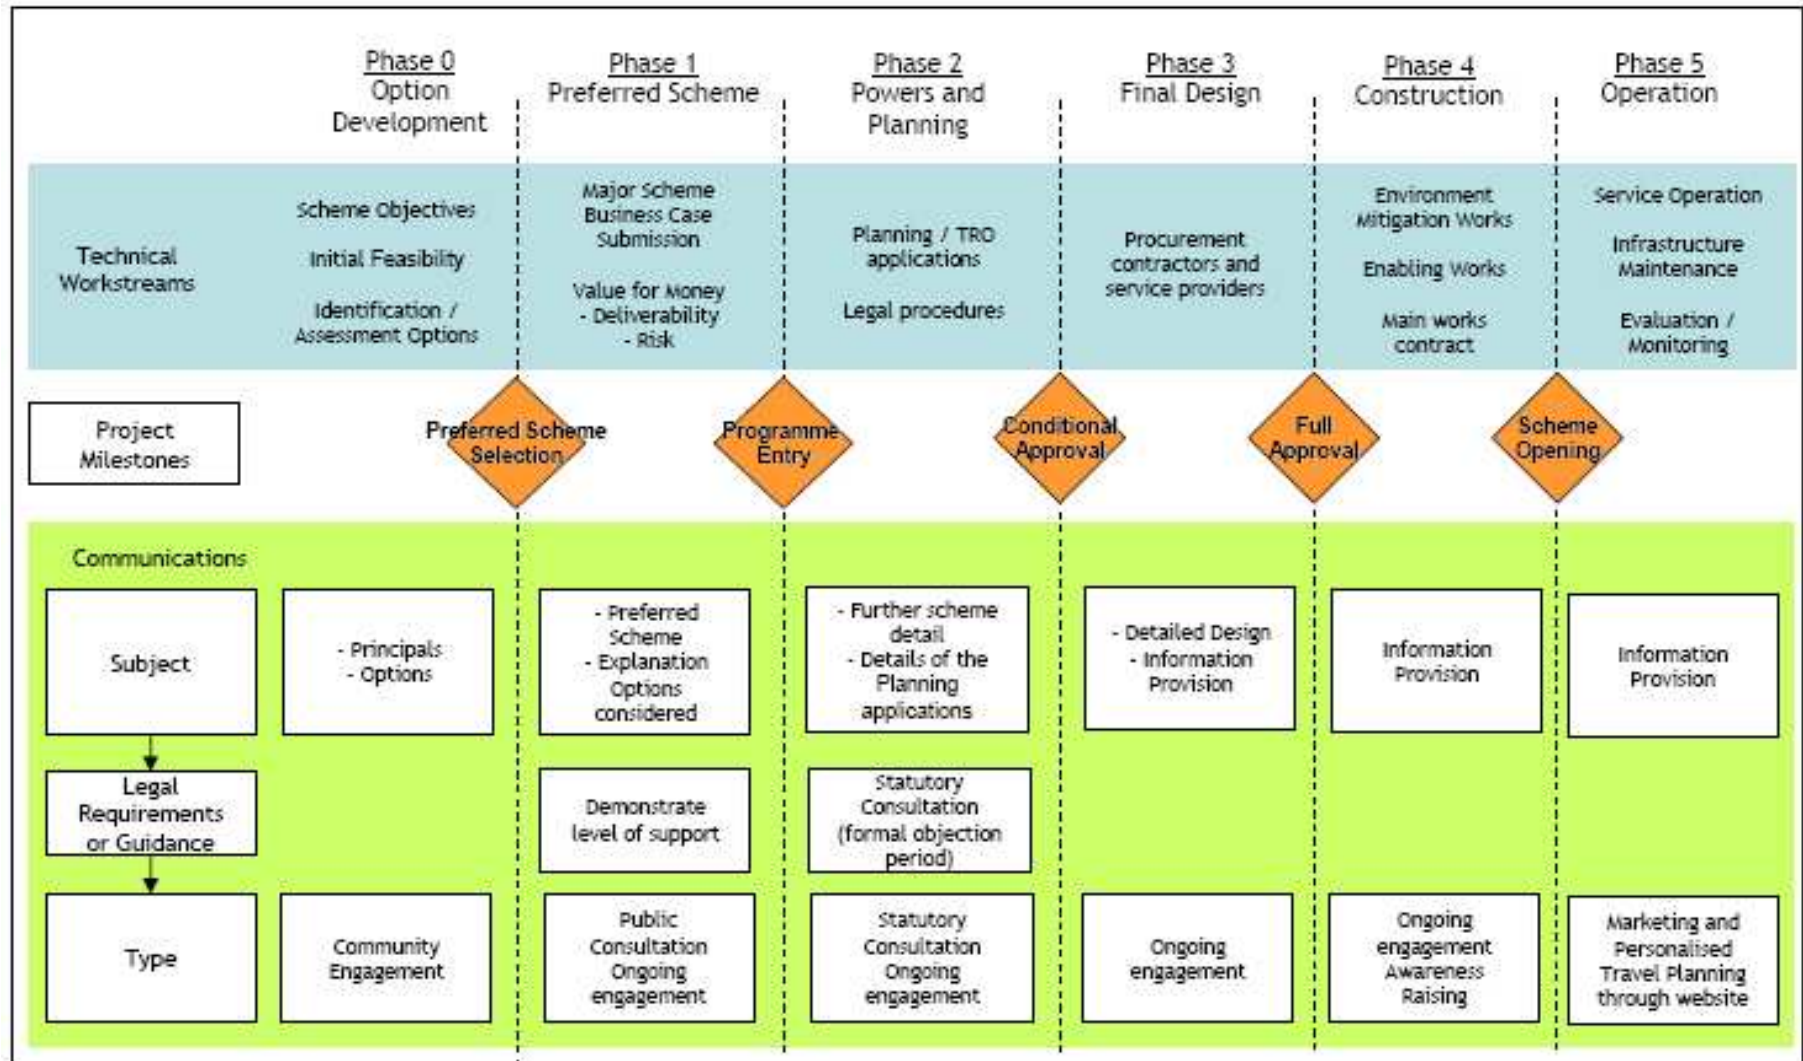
| | Phase 0 Option Development | Phase 1 Preferred Scheme | Phase 2 Powers and Planning | Phase 3 Final Design | Phase 4 Construction | Phase 5 Operation |
|---|---|---|---|---|---|---|
| Technical Workstreams | Scheme Objectives<br>Initial Feasibility<br>Identification / Assessment Options | Major Scheme Business Case Submission<br>Value for Money - Deliverability - Risk | Planning / TRO applications<br>Legal procedures | Procurement contractors and service providers | Environment Mitigation Works<br>Enabling Works<br>Main works contract | Service Operation<br>Infrastructure Maintenance<br>Evaluation / Monitoring |

Project Milestones

Preferred Scheme Selection

Programme Entry

Conditional Approval

Full Approval

Scheme Opening

Communications

| | | | | | | |
|---|---|---|---|---|---|---|
| Subject | - Principals<br>- Options | - Preferred Scheme<br>- Explanation Options considered | - Further scheme detail<br>- Details of the Planning applications | - Detailed Design<br>- Information Provision | Information Provision | Information Provision |
| Legal Requirements or Guidance | | Demonstrate level of support | Statutory Consultation (formal objection period) | | | |
| Type | Community Engagement | Public Consultation Ongoing engagement | Statutory Consultation Ongoing engagement | Ongoing engagement | Ongoing engagement Awareness Raising | Marketing and Personalised Travel Planning through website |